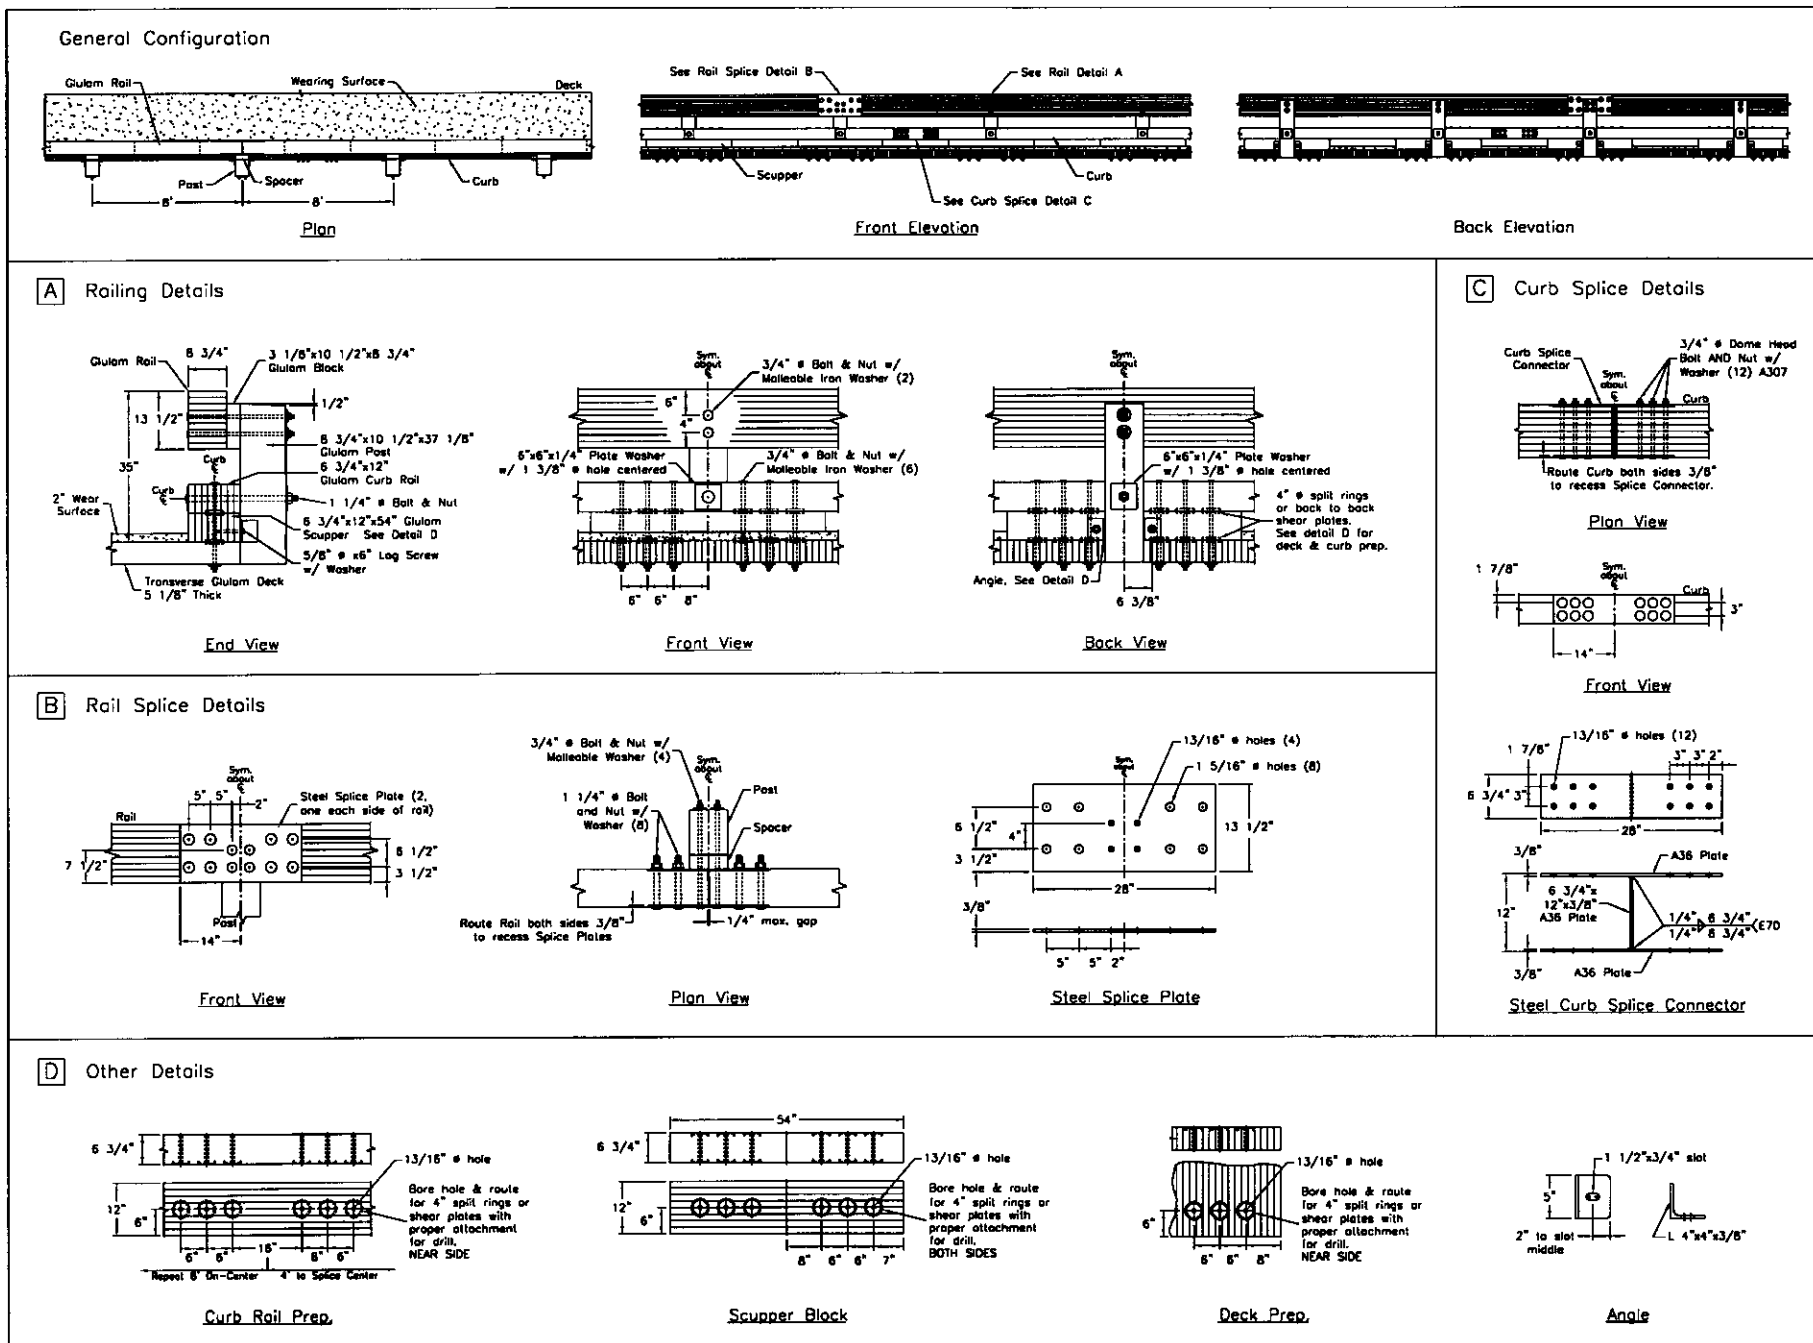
General Configuration

Glulam Rail
Wearing Surface
Deck
Post
Spacer
Curb
8'
8'

Plan

See Rail Splice Detail B
See Rail Detail A
Scupper
Curb
See Curb Splice Detail C

Front Elevation

Back Elevation

A Railing Details

Glulam Rail
6 3/4"
3 1/8"x10 1/2"x8 3/4" Glulam Block
1/2"
13 1/2"
6 3/4"x10 1/2"x37 1/8" Glulam Post
35"
Curb ℄
6 3/4"x12" Glulam Curb Rail
Curb ℄
1 1/4" ⌀ Bolt & Nut
2" Wear Surface
6 3/4"x12"x54" Glulam Scupper See Detail D
5/8" ⌀ x6" Lag Screw w/ Washer
Transverse Glulam Deck 5 1/8" Thick

End View

Sym. about ℄
3/4" ⌀ Bolt & Nut w/ Malleable Iron Washer (2)
6"
4"
6"x6"x1/4" Plate Washer w/ 1 3/8" ⌀ hole centered
3/4" ⌀ Bolt & Nut w/ Malleable Iron Washer (6)
6" 6" 8"

Front View

Sym. about ℄
6"x6"x1/4" Plate Washer w/ 1 3/8" ⌀ hole centered
4" ⌀ split rings or back to back shear plates. See detail D for deck & curb prep.
Angle, See Detail D
6 3/8"

Back View

C Curb Splice Details

Curb Splice Connector
Sym. about ℄
3/4" ⌀ Dome Head Bolt AND Nut w/ Washer (12) A307
Curb
Route Curb both sides 3/8" to recess Splice Connector.

Plan View

1 7/8"
Sym. about ℄
Curb
3"
14"

Front View

13/16" ⌀ holes (12)
1 7/8"
3" 3" 2"
6 3/4" 3"
28"
3/8"
A36 Plate
6 3/4"x 12"x3/8" A36 Plate
12"
1/4" 6 3/4"
1/4" 6 3/4" E70
3/8"
A36 Plate

Steel Curb Splice Connector

B Rail Splice Details

Sym. about ℄
5" 5"
2"
Steel Splice Plate (2, one each side of rail)
Rail
7 1/2"
6 1/2"
3 1/2"
Post
14"

Front View

3/4" ⌀ Bolt & Nut w/ Malleable Washer (4)
Sym. about ℄
Post
1 1/4" ⌀ Bolt and Nut w/ Washer (8)
Spacer
Route Rail both sides 3/8" to recess Splice Plates
1/4" max. gap

Plan View

Sym. about ℄
13/16" ⌀ holes (4)
1 5/16" ⌀ holes (8)
6 1/2"
4"
3 1/2"
13 1/2"
28"
3/8"
5" 5" 2"

Steel Splice Plate

D Other Details

6 3/4"
13/16" ⌀ hole
12"
6"
Bore hole & route for 4" split rings or shear plates with proper attachment for drill. NEAR SIDE
6" 6" 16" 8" 6"
Repeat 8" On-Center 4" to Splice Center

Curb Rail Prep.

54"
6 3/4"
13/16" ⌀ hole
12"
6"
Bore hole & route for 4" split rings or shear plates with proper attachment for drill. BOTH SIDES
8" 6" 6" 7"

Scupper Block

13/16" ⌀ hole
6"
Bore hole & route for 4" split rings or shear plates with proper attachment for drill. NEAR SIDE
6" 6" 8"

Deck Prep.

1 1/2"x3/4" slot
5"
2" to slot middle
L 4"x4"x3/8"

Angle